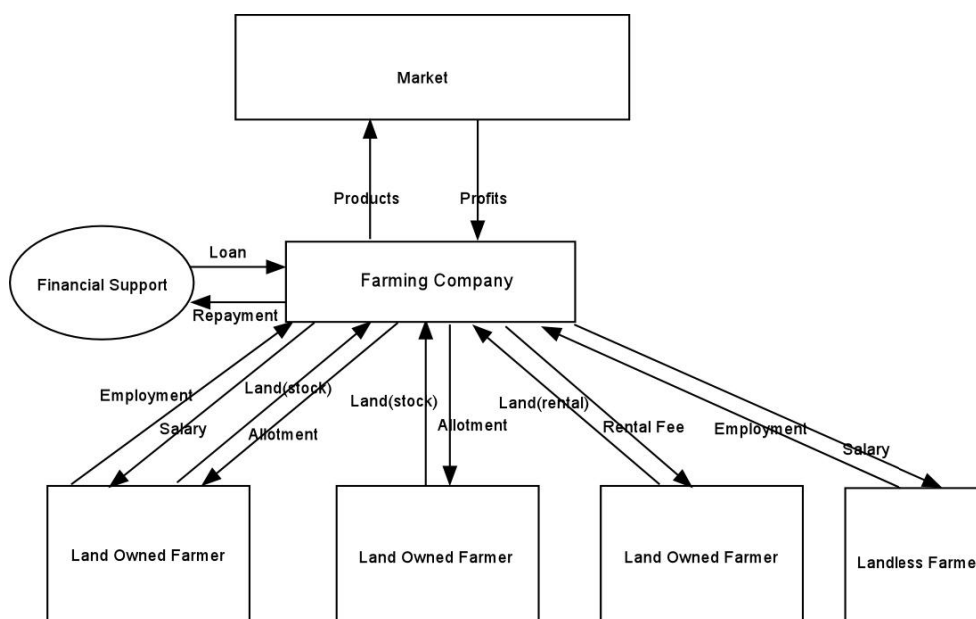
Market

Products

Profits

Loan

Financial Support

Farming Company

Repayment

Employment

Salary

Land(stock)

Allotment

Land(stock)

Allotment

Land(rental)

Rental Fee

Employment

Salary

Land Owned Farmer

Land Owned Farmer

Land Owned Farmer

Landless Farme